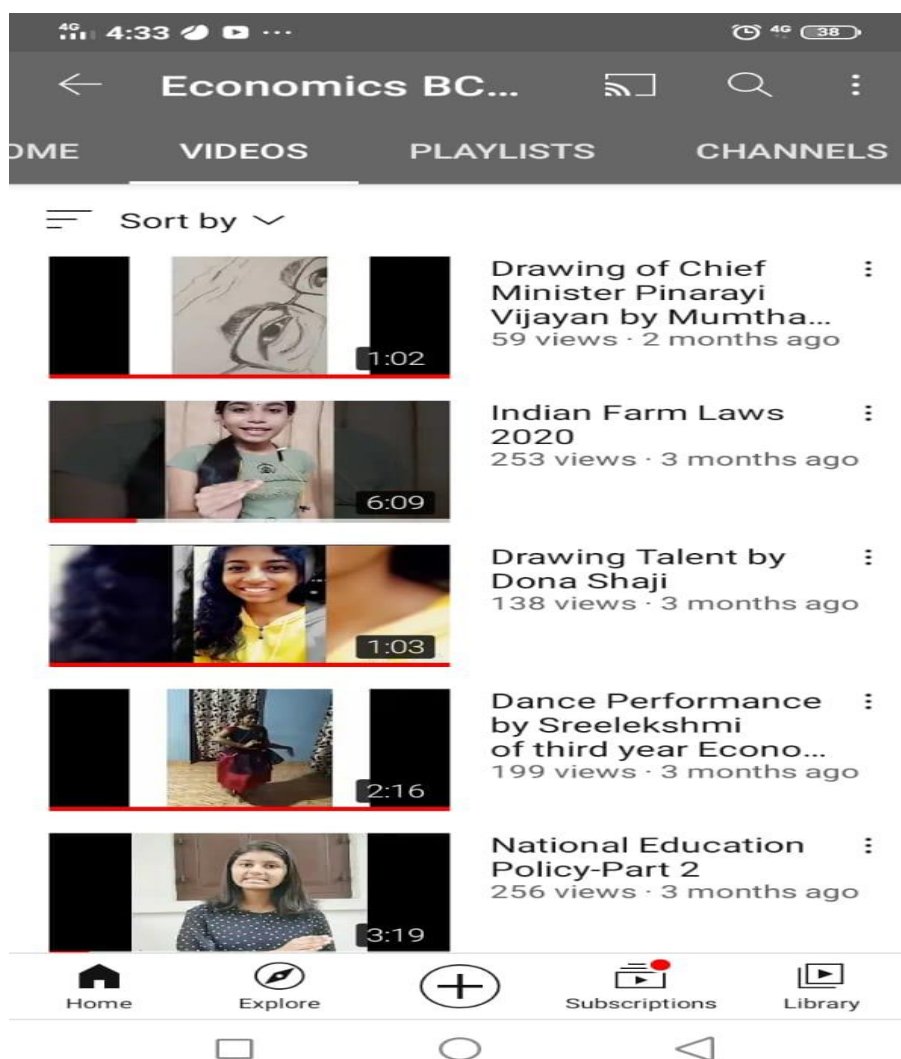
4G 4:33 ···
4G 38

Economics BC...

OME VIDEOS PLAYLISTS CHANNELS

Sort by

1:02
Drawing of Chief Minister Pinarayi Vijayan by Mumtha...
59 views · 2 months ago

6:09
Indian Farm Laws 2020
253 views · 3 months ago

1:03
Drawing Talent by Dona Shaji
138 views · 3 months ago

2:16
Dance Performance by Sreelekshmi of third year Econo...
199 views · 3 months ago

3:19
National Education Policy-Part 2
256 views · 3 months ago

Home Explore Subscriptions Library